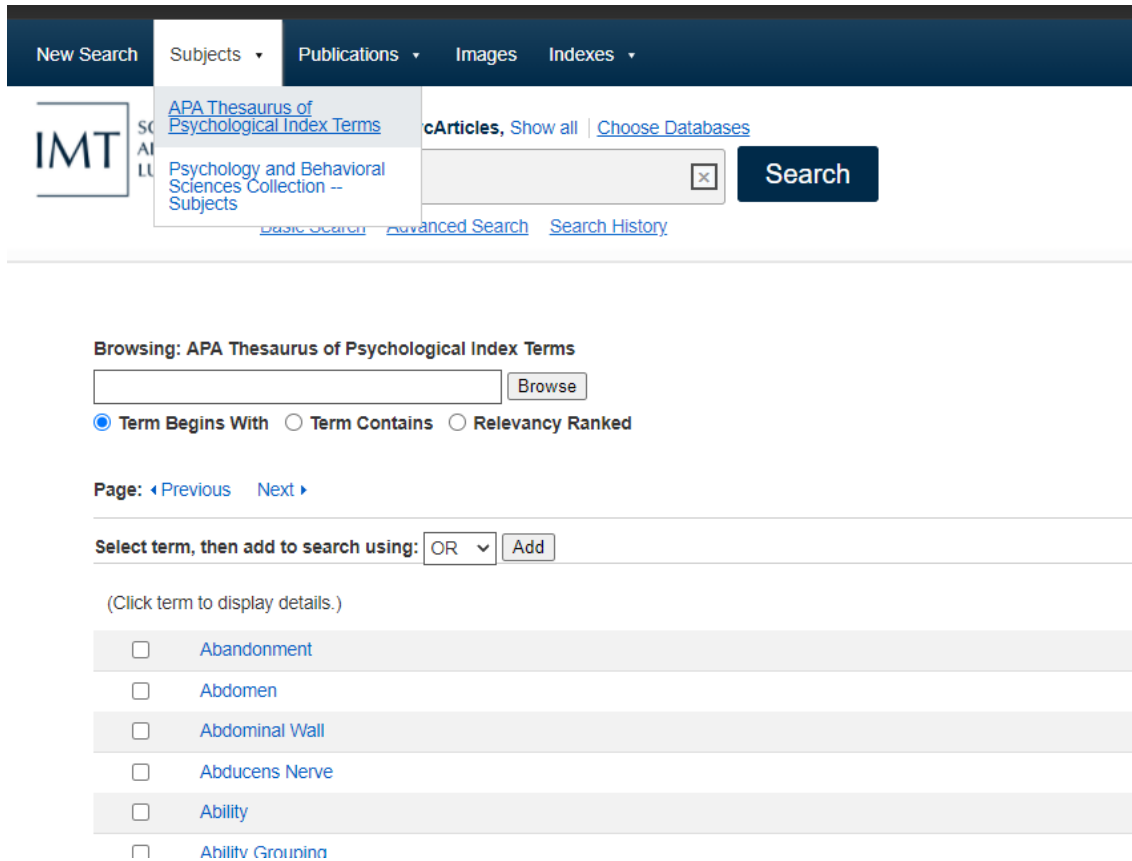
New Search Subjects ▾ Publications ▾ Images Indexes ▾

APA Thesaurus of Psychological Index Terms

Psychology and Behavioral Sciences Collection -- Subjects

IMT S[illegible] A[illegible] L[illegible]

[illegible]cArticles, Show all | Choose Databases

Search

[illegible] Advanced Search Search History

Browsing: APA Thesaurus of Psychological Index Terms

Browse

Term Begins With Term Contains Relevancy Ranked

Page: ◂ Previous Next ▸

Select term, then add to search using: OR Add

(Click term to display details.)

Abandonment

Abdomen

Abdominal Wall

Abducens Nerve

Ability

Ability Grouping